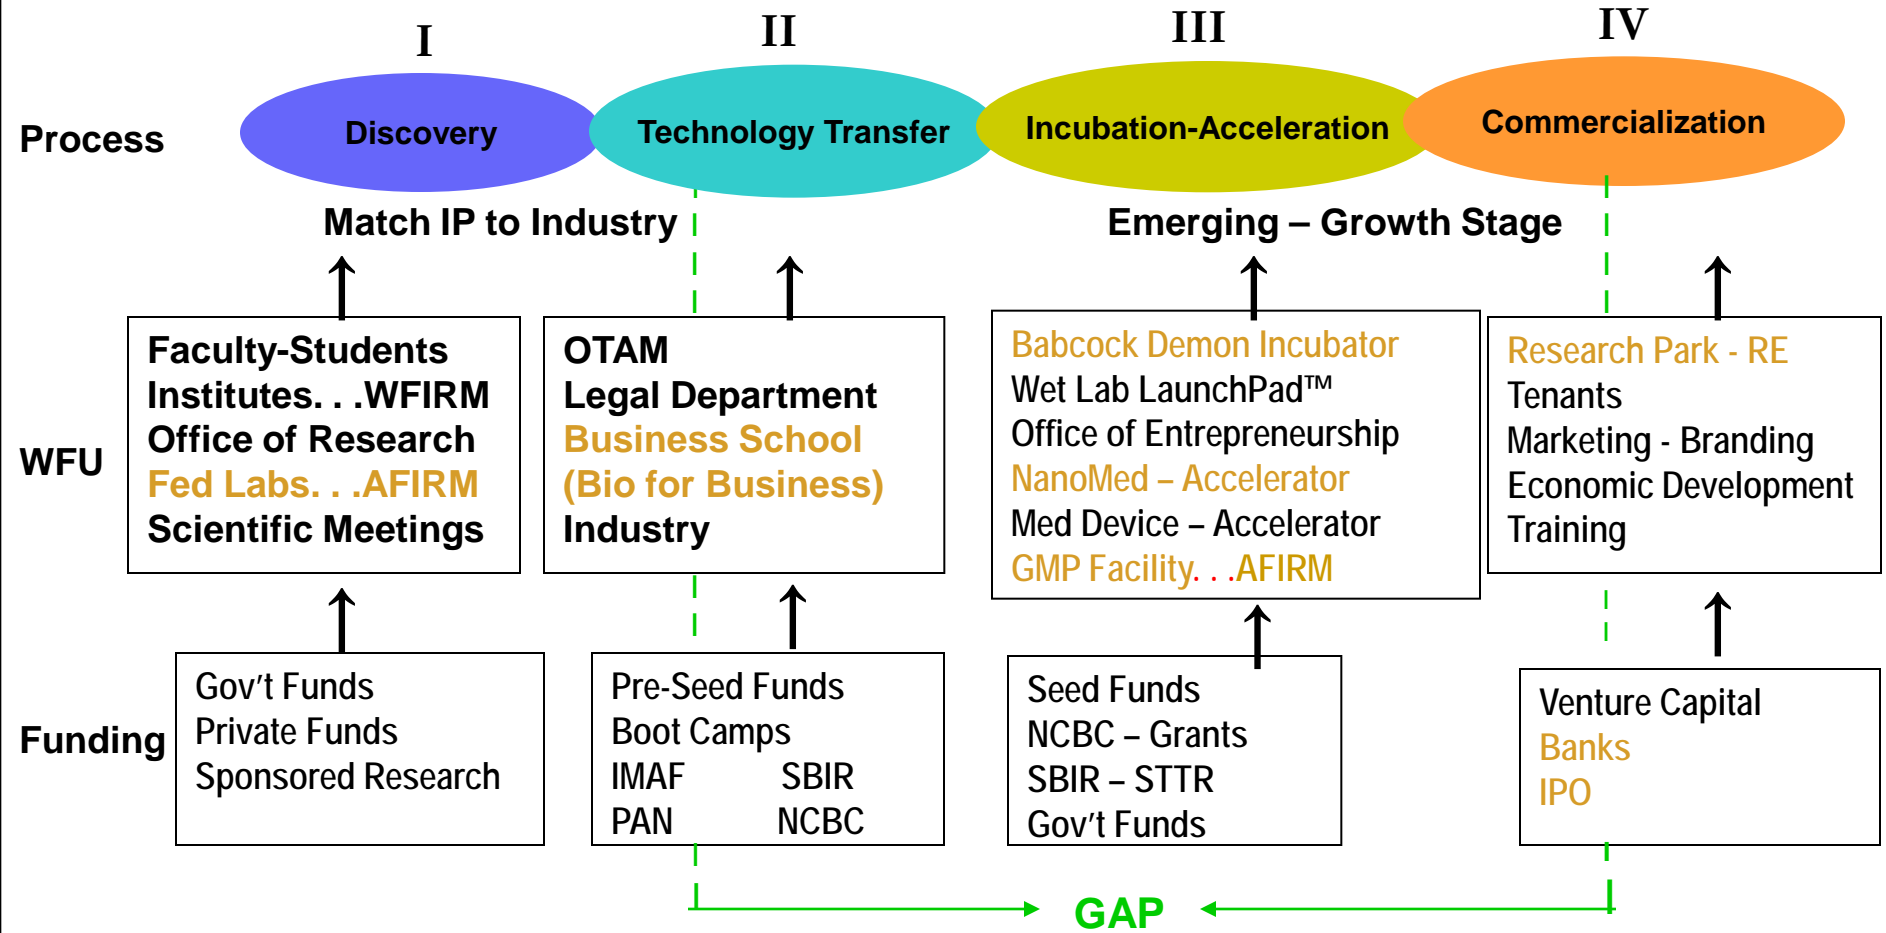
I

II

III

IV

Process

Discovery

Technology Transfer

Incubation-Acceleration

Commercialization

Match IP to Industry

Emerging – Growth Stage

WFU

Faculty-Students
Institutes. . .WFIRM
Office of Research
Fed Labs. . .AFIRM
Scientific Meetings

OTAM
Legal Department
Business School
(Bio for Business)
Industry

Babcock Demon Incubator
Wet Lab LaunchPad™
Office of Entrepreneurship
NanoMed – Accelerator
Med Device – Accelerator
GMP Facility. . .AFIRM

Research Park - RE
Tenants
Marketing - Branding
Economic Development
Training

Funding

Gov't Funds
Private Funds
Sponsored Research

Pre-Seed Funds
Boot Camps
IMAF SBIR
PAN NCBC

Seed Funds
NCBC – Grants
SBIR – STTR
Gov't Funds

Venture Capital
Banks
IPO

GAP